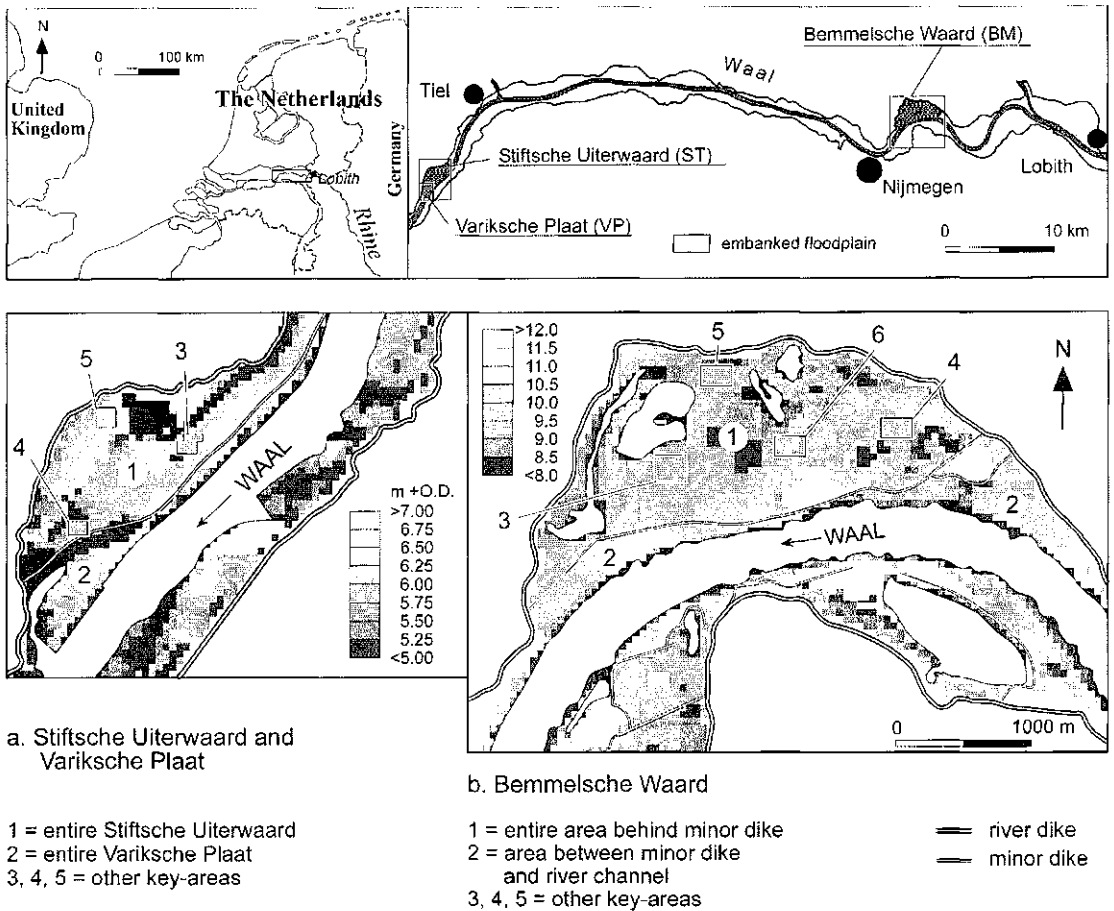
N

0 100 km

United Kingdom

The Netherlands

Lobith

Germany

Rhine

Tiel

Waal

Bemmelsche Waard (BM)

Stiftsche Uiterwaard (ST)

Nijmegen

Lobith

Varikshe Plaat (VP)

embanked floodplain

0 10 km

5

3

4

1

WAAL

2

m +O.D.

>7.00
6.75
6.50
6.25
6.00
5.75
5.50
5.25
<5.00

>12.0
11.5
11.0
10.5
10.0
9.5
9.0
8.5
<8.0

5

6

4

N

1

3

2

WAAL

2

0 1000 m

a. Stiftsche Uiterwaard and Variksche Plaat

1 = entire Stiftsche Uiterwaard
2 = entire Variksche Plaat
3, 4, 5 = other key-areas

b. Bemmelsche Waard

1 = entire area behind minor dike
2 = area between minor dike and river channel
3, 4, 5 = other key-areas

river dike
minor dike